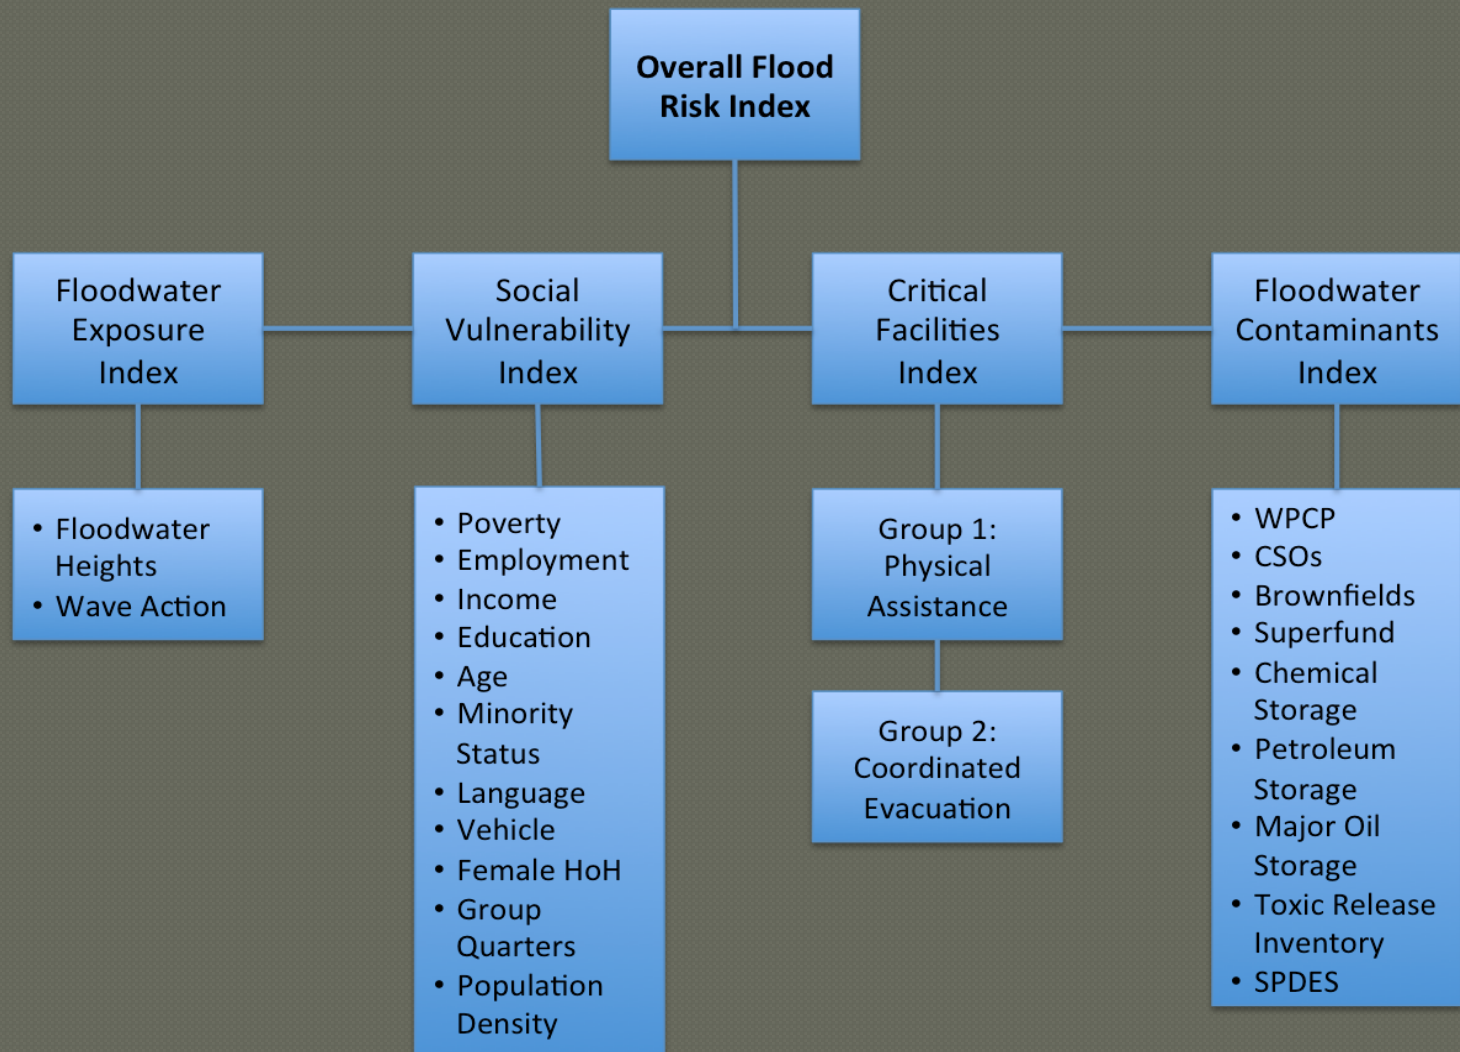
Overall Flood Risk Index

Floodwater Exposure Index

Social Vulnerability Index

Critical Facilities Index

Floodwater Contaminants Index

• Floodwater Heights
• Wave Action

• Poverty
• Employment
• Income
• Education
• Age
• Minority Status
• Language
• Vehicle
• Female HoH
• Group Quarters
• Population Density

Group 1: Physical Assistance

Group 2: Coordinated Evacuation

• WPCP
• CSOs
• Brownfields
• Superfund
• Chemical Storage
• Petroleum Storage
• Major Oil Storage
• Toxic Release Inventory
• SPDES